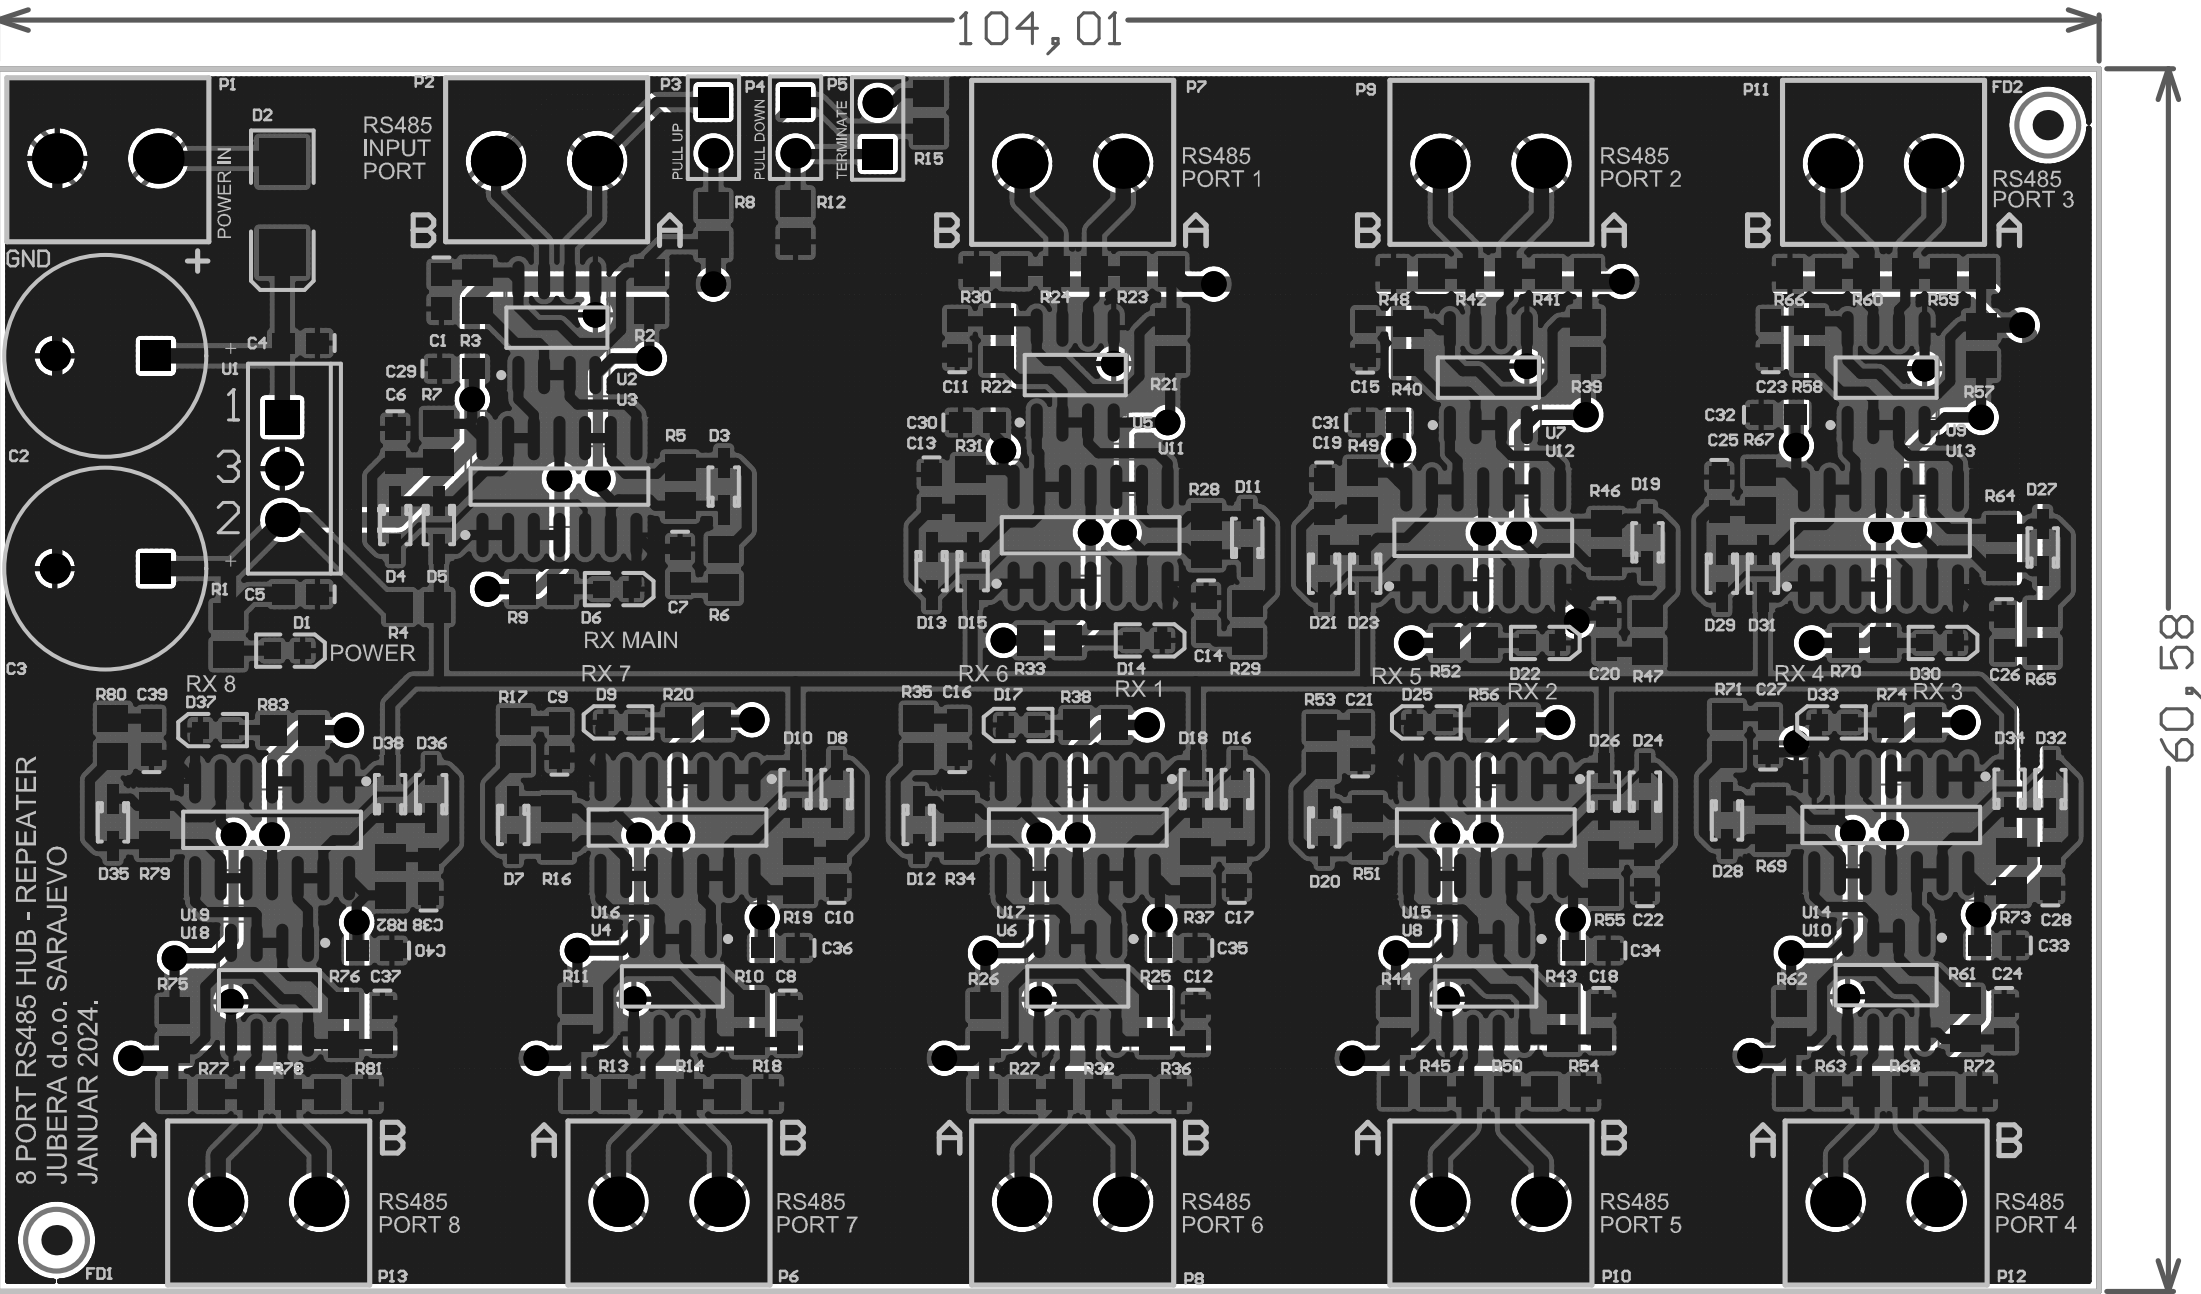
104,01

60,58

P1 P2 P3 P4 P5 P7 P9 P11 FD2

POWER IN
D2
RS485 INPUT PORT
PULL UP
PULL DOWN
TERMINATE
R15
R8 R12
RS485 PORT 1
RS485 PORT 2
RS485 PORT 3
B A B A B A B A
GND +
C4 U1 1 3 2
C1 R3 C29 C6 R7 R2 U2 U3
R5 D3
C2
R1 C5 D4 D5
R9 D6 C7 R6
RX MAIN
D1 POWER R4
C3
R30 R24 R23 C11 R22 R21 C30 C13 R31 U5 U11 R28 D11 D13 D15 R33 D14 C14 R29
R48 R42 R41 C15 R40 R39 C31 C19 R49 U7 U12 R46 D19 D21 D23 R52 D22 C20 R47
R66 R60 R59 C23 R58 R57 C32 C25 R67 U9 U13 R64 D27 D29 D31 R70 D30 C26 R65
RX 6 RX 1 RX 5 RX 2 RX 4 RX 3 RX 7 RX 8
R80 C39 D37 R83 D38 D36 D35 R79
R17 C9 D9 R20 D10 D8 D7 R16
R35 C16 D17 R38 D18 D16 D12 R34
R53 C21 D25 R56 D26 D24 D20 R51
R71 C27 D33 R74 D34 D32 D28 R69
U19 U18 R82 C38 C40 R75 R76 C37 R77 R78 R81
U16 U4 R19 C10 C36 R11 R10 C8 R13 R14 R18
U17 U6 R37 C17 C35 R26 R25 C12 R27 R32 R36
U15 U8 R55 C22 C34 R44 R43 C18 R45 R50 R54
U14 U10 R73 C28 C33 R62 R61 C24 R63 R68 R72
8 PORT RS485 HUB - REPEATER
JUBERA d.o.o. SARAJEVO
JANUAR 2024.
A B A B A B A B A B
RS485 PORT 8
RS485 PORT 7
RS485 PORT 6
RS485 PORT 5
RS485 PORT 4
FD1 P13 P6 P8 P10 P12